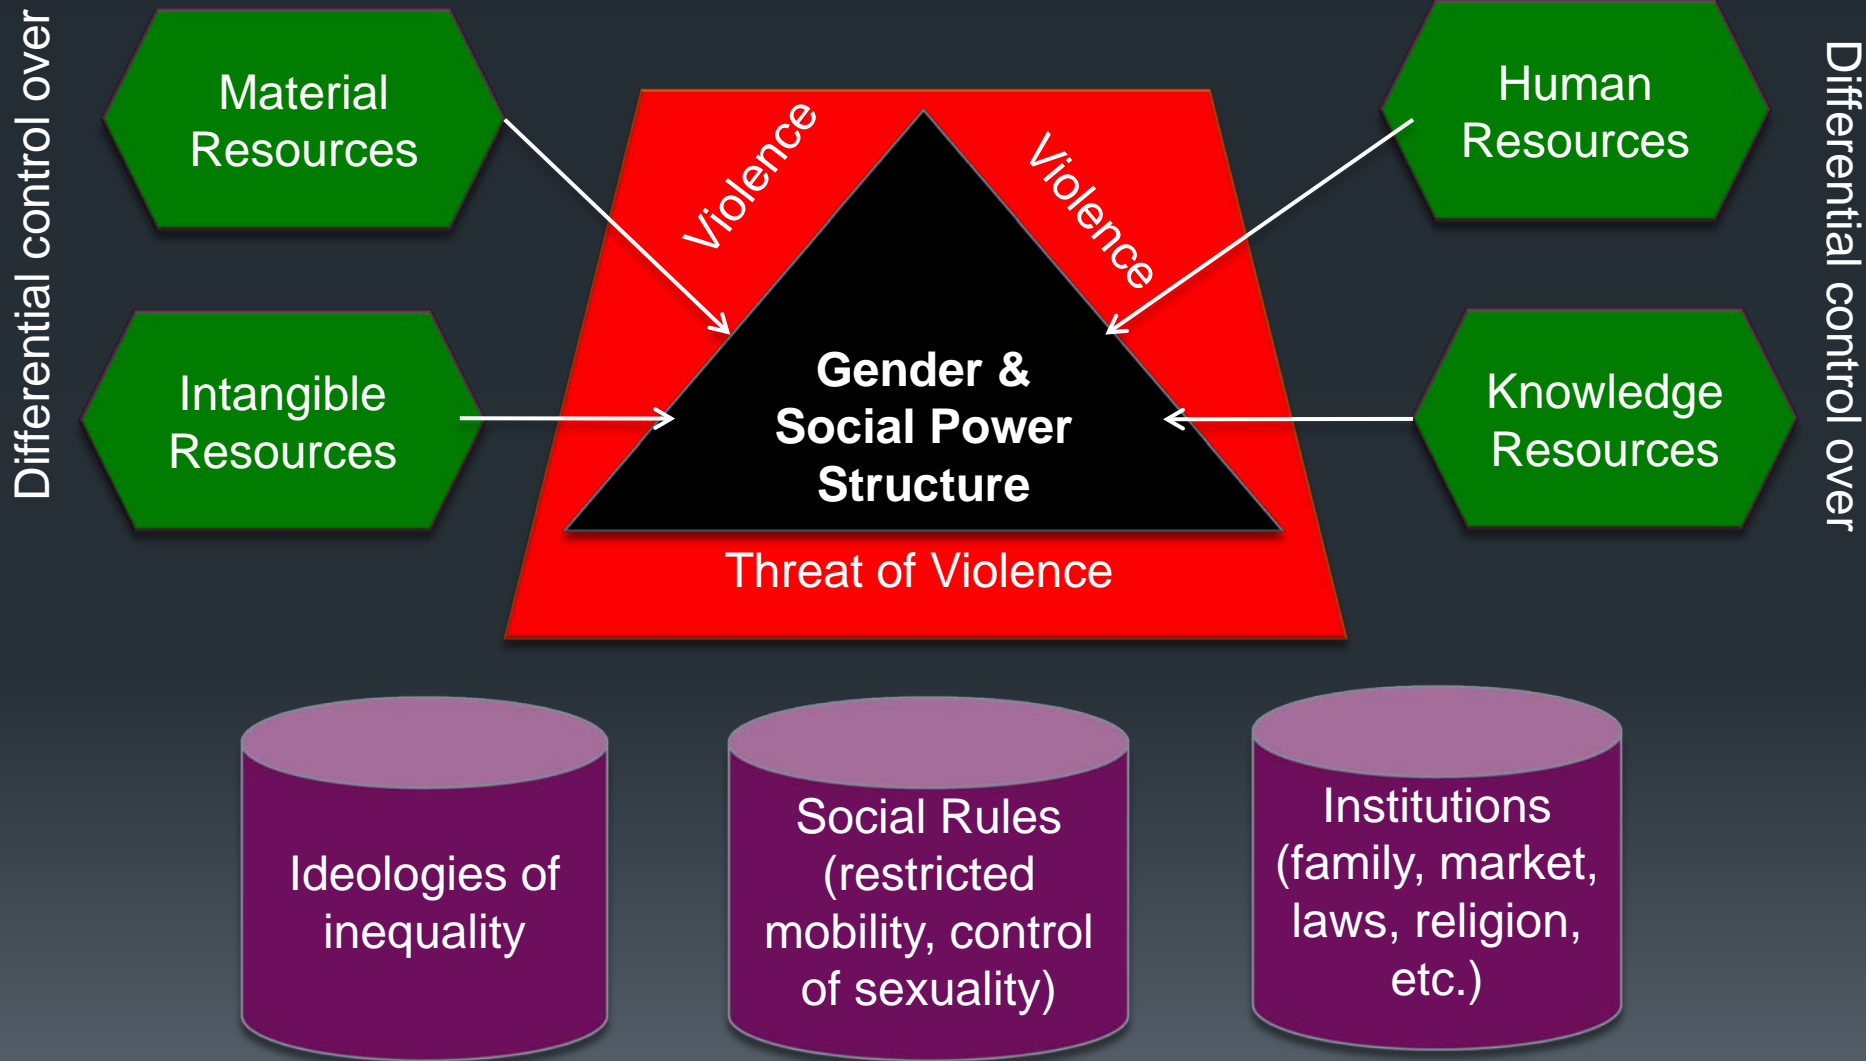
Differential control over

Material Resources

Intangible Resources

Violence

Violence

Gender & Social Power Structure

Threat of Violence

Human Resources

Knowledge Resources

Differential control over

Ideologies of inequality

Social Rules (restricted mobility, control of sexuality)

Institutions (family, market, laws, religion, etc.)